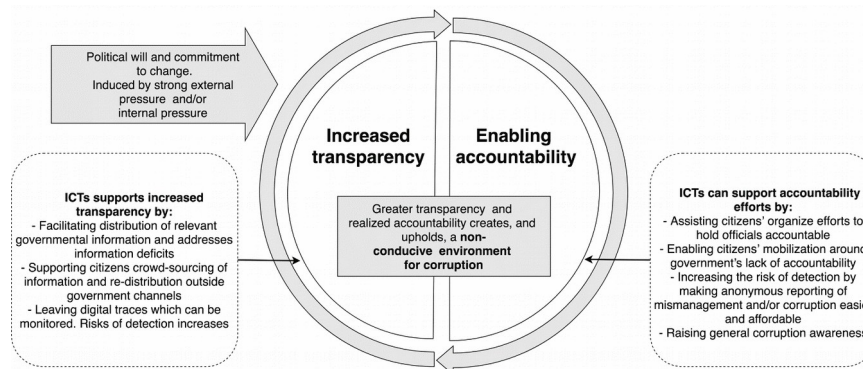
Political will and commitment to change. Induced by strong external pressure and/or internal pressure

Increased transparency

Enabling accountability

Greater transparency and realized accountability creates, and upholds, a **non-conducive environment for corruption**

**ICTs supports increased transparency by:**
- Facilitating distribution of relevant governmental information and addresses information deficits
- Supporting citizens crowd-sourcing of information and re-distribution outside government channels
- Leaving digital traces which can be monitored. Risks of detection increases

**ICTs can support accountability efforts by:**
- Assisting citizens' organize efforts to hold officials accountable
- Enabling citizens' mobilization around government's lack of accountability
- Increasing the risk of detection by making anonymous reporting of mismanagement and/or corruption easie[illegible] and affordable
- Raising general corruption awareness